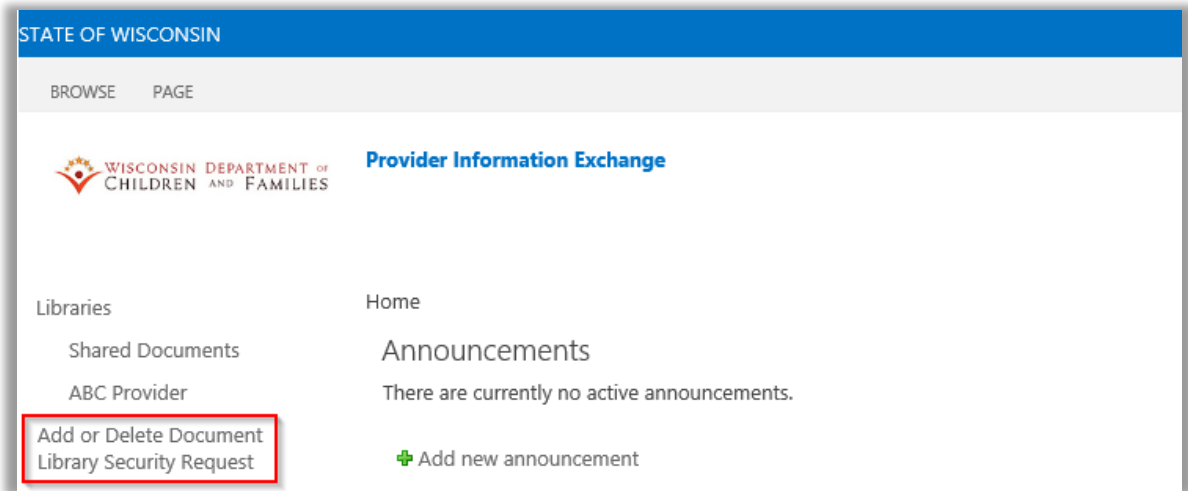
STATE OF WISCONSIN

BROWSE PAGE

WISCONSIN DEPARTMENT OF CHILDREN AND FAMILIES

Provider Information Exchange

Libraries

Shared Documents

ABC Provider

Add or Delete Document Library Security Request

Home

Announcements

There are currently no active announcements.

Add new announcement